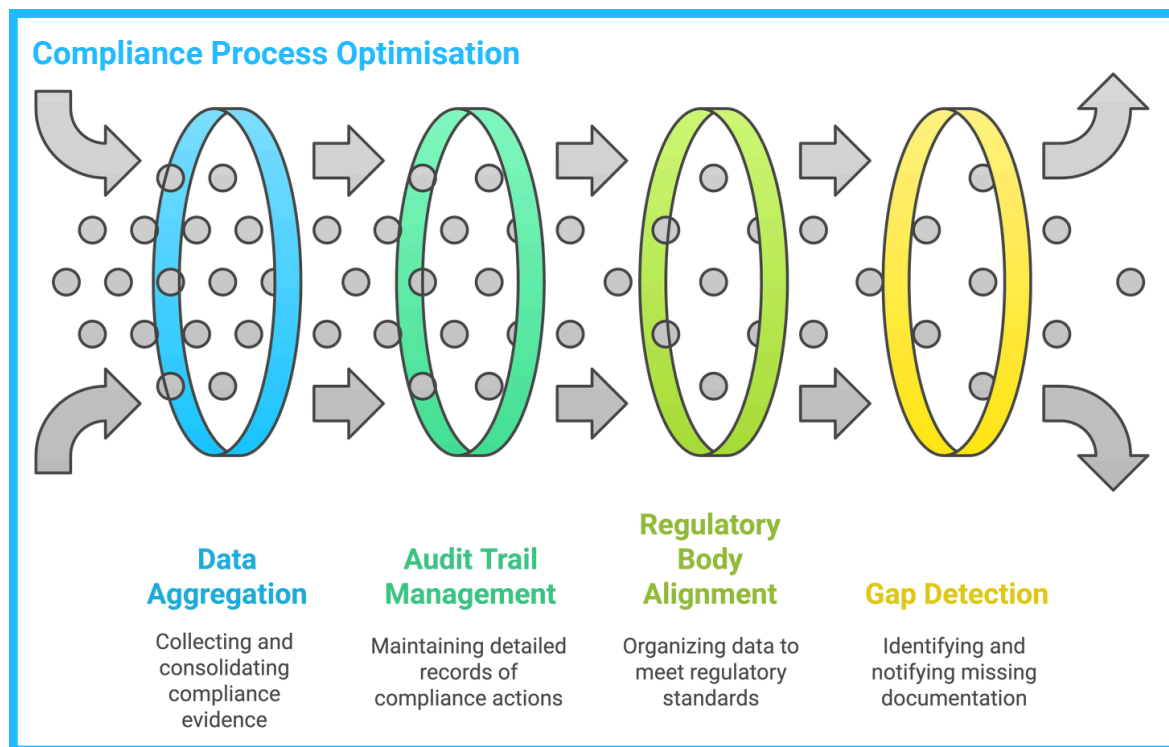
Compliance Process Optimisation

Data Aggregation

Collecting and consolidating compliance evidence

Audit Trail Management

Maintaining detailed records of compliance actions

Regulatory Body Alignment

Organizing data to meet regulatory standards

Gap Detection

Identifying and notifying missing documentation